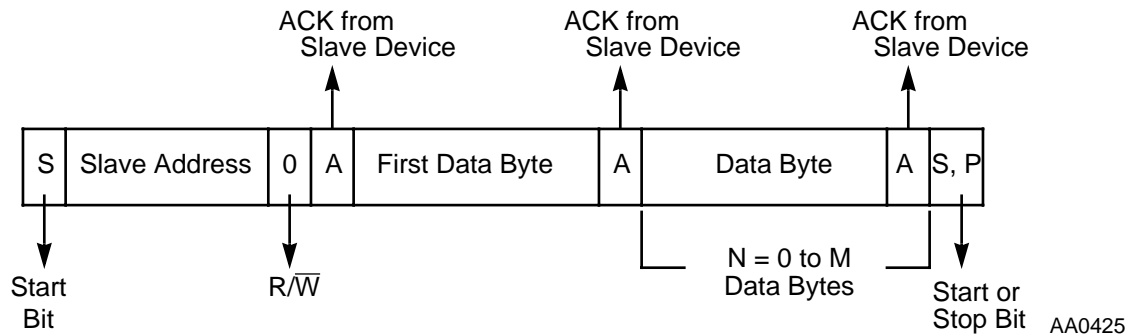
ACK from Slave Device

ACK from Slave Device

ACK from Slave Device

| S | Slave Address | 0 | A | First Data Byte | A | Data Byte | A | S, P |
|---|---|---|---|---|---|---|---|---|

Start Bit

R/$\overline{W}$

N = 0 to M Data Bytes

Start or Stop Bit

AA0425